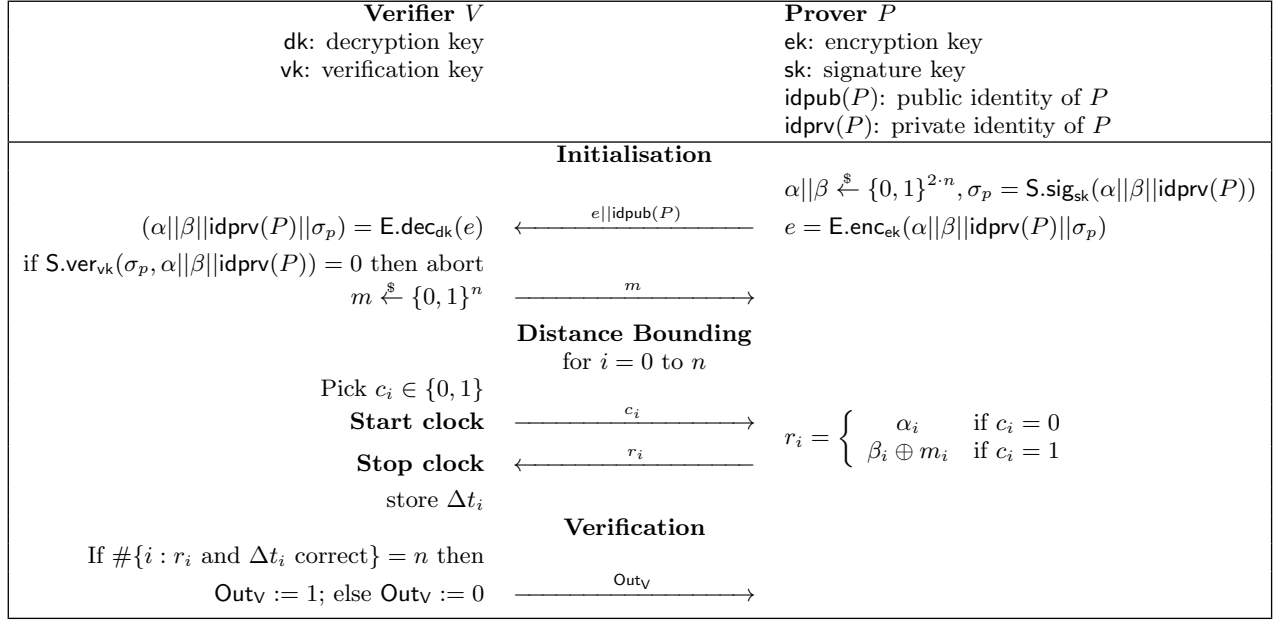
| Verifier $V$ | | Prover $P$ |
|---|---|---|
| dk: decryption key | | ek: encryption key |
| vk: verification key | | sk: signature key |
| | | idpub$(P)$: public identity of $P$ |
| | | idprv$(P)$: private identity of $P$ |

**Initialisation**

| | | $\alpha\|\|\beta \xleftarrow{\$} \{0,1\}^{2\cdot n}, \sigma_p = \mathsf{S.sig}_{\mathsf{sk}}(\alpha\|\|\beta\|\|\mathsf{idprv}(P))$ |
|---|---|---|
| $(\alpha\|\|\beta\|\|\mathsf{idprv}(P)\|\|\sigma_p) = \mathsf{E.dec}_{\mathsf{dk}}(e)$ | $\xleftarrow{e\|\|\mathsf{idpub}(P)}$ | $e = \mathsf{E.enc}_{\mathsf{ek}}(\alpha\|\|\beta\|\|\mathsf{idprv}(P)\|\|\sigma_p)$ |
| if $\mathsf{S.ver}_{\mathsf{vk}}(\sigma_p, \alpha\|\|\beta\|\|\mathsf{idprv}(P)) = 0$ then abort | | |
| $m \xleftarrow{\$} \{0,1\}^n$ | $\xrightarrow{m}$ | |

**Distance Bounding**
for $i = 0$ to $n$

| | | |
|---|---|---|
| Pick $c_i \in \{0,1\}$ | | |
| **Start clock** | $\xrightarrow{c_i}$ | $r_i = \begin{cases} \alpha_i & \text{if } c_i = 0 \\ \beta_i \oplus m_i & \text{if } c_i = 1 \end{cases}$ |
| **Stop clock** | $\xleftarrow{r_i}$ | |
| store $\Delta t_i$ | | |

**Verification**

| | | |
|---|---|---|
| If $\#\{i : r_i \text{ and } \Delta t_i \text{ correct}\} = n$ then | | |
| $\mathsf{Out_V} := 1$; else $\mathsf{Out_V} := 0$ | $\xrightarrow{\mathsf{Out_V}}$ | |